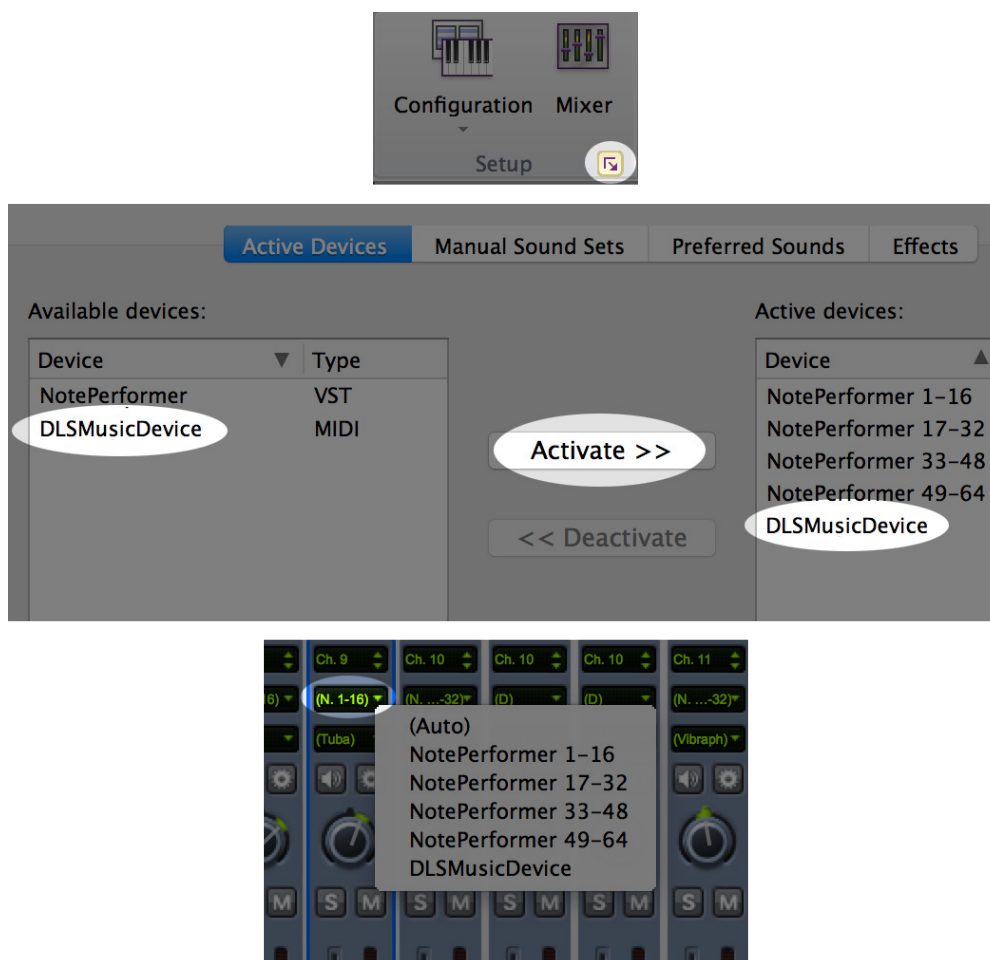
Configuration
Mixer
Setup

Active Devices
Manual Sound Sets
Preferred Sounds
Effects

Available devices:

| Device | Type |
|---|---|
| NotePerformer | VST |
| DLSMusicDevice | MIDI |

Activate >>

<< Deactivate

Active devices:

| Device |
|---|
| NotePerformer 1-16 |
| NotePerformer 17-32 |
| NotePerformer 33-48 |
| NotePerformer 49-64 |
| DLSMusicDevice |

Ch. 9
Ch. 10
Ch. 10
Ch. 10
Ch. 11
16)
(N. 1-16)
(N. ...-32)
(D)
(D)
(N. ...-32)
(Tuba)
(Vibraph)
(Auto)
NotePerformer 1-16
NotePerformer 17-32
NotePerformer 33-48
NotePerformer 49-64
DLSMusicDevice
S M
S M
S M
S M
S M
S M